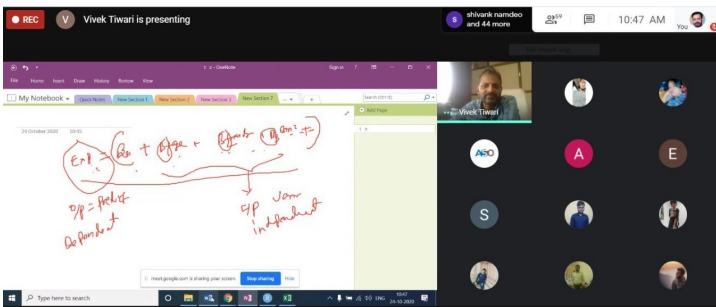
REC

V Vivek Tiwari is presenting

S shivank namdeo and 44 more

59

10:47 AM

You

File Home Insert Draw History Review View

Sign in

My Notebook

Quick Notes New Section 1 New Section 2 New Section 3 New Section 7

Search (Ctrl+E)

Add Page

24 October 2020 10:15

Ex1 = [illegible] + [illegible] + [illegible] + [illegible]

o/p = Result
Dependent

i/p Var
independent

Vivek Tiwari

A

E

S

meet.google.com is sharing your screen. Stop sharing Hide

Type here to search

ENG 10:47 24-10-2020